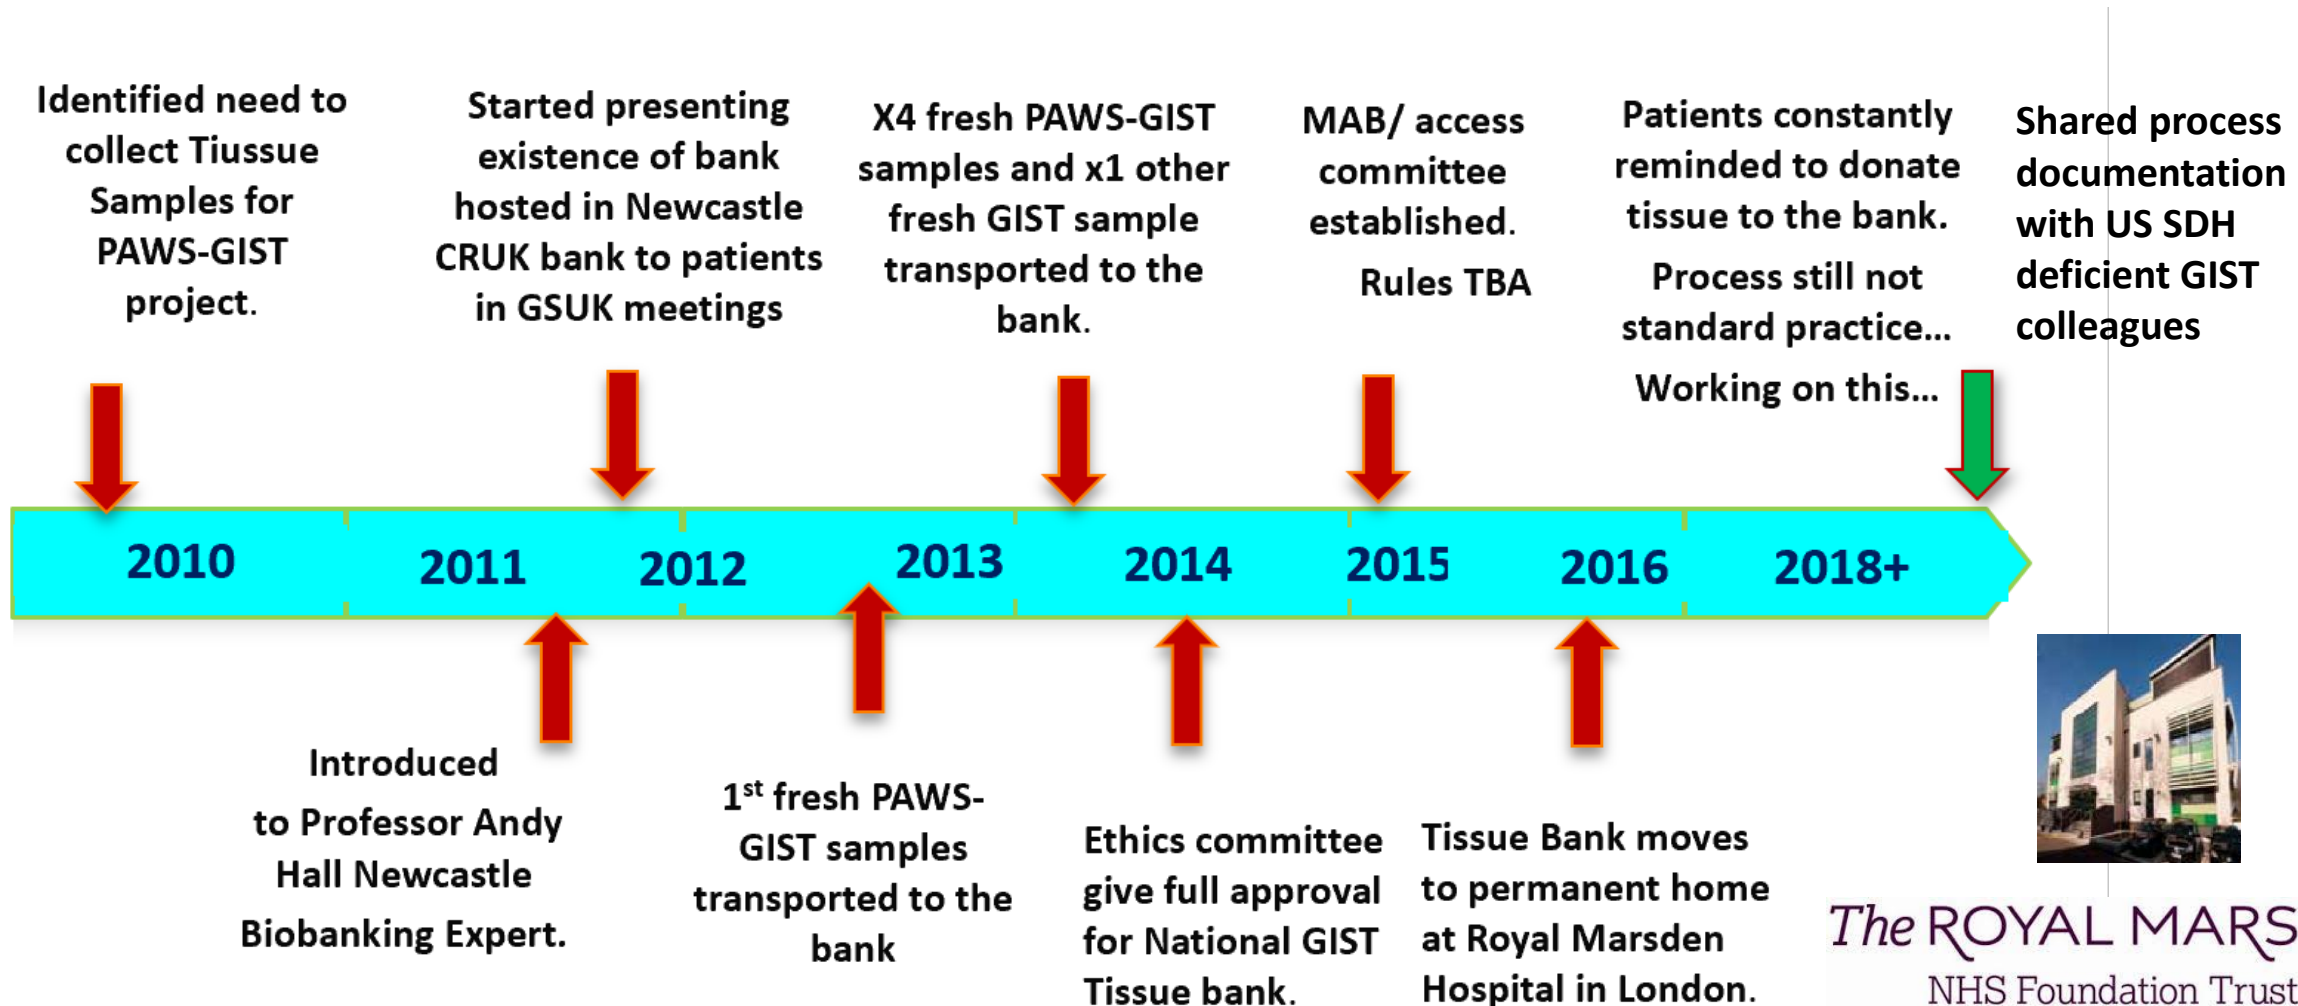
Identified need to collect Tiussue Samples for PAWS-GIST project.

Started presenting existence of bank hosted in Newcastle CRUK bank to patients in GSUK meetings

X4 fresh PAWS-GIST samples and x1 other fresh GIST sample transported to the bank.

MAB/ access committee established.

Rules TBA

Patients constantly reminded to donate tissue to the bank.

Process still not standard practice…

Working on this…

Shared process documentation with US SDH deficient GIST colleagues

2010 2011 2012 2013 2014 2015 2016 2018+

Introduced to Professor Andy Hall Newcastle Biobanking Expert.

1$^{st}$ fresh PAWS-GIST samples transported to the bank

Ethics committee give full approval for National GIST Tissue bank.

Tissue Bank moves to permanent home at Royal Marsden Hospital in London.

The ROYAL MARS

NHS Foundation Trust